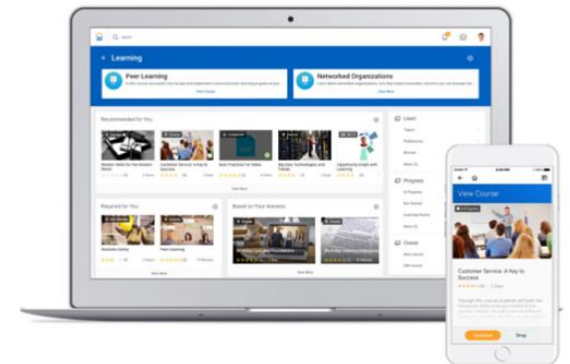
Search

Learning

Peer Learning

Networked Organizations

Recommended for You

Customer Service: A Key to Success

Required for You

Based on Your Interests

Learn

Progress

Create

View Course

Customer Service: A Key to Success